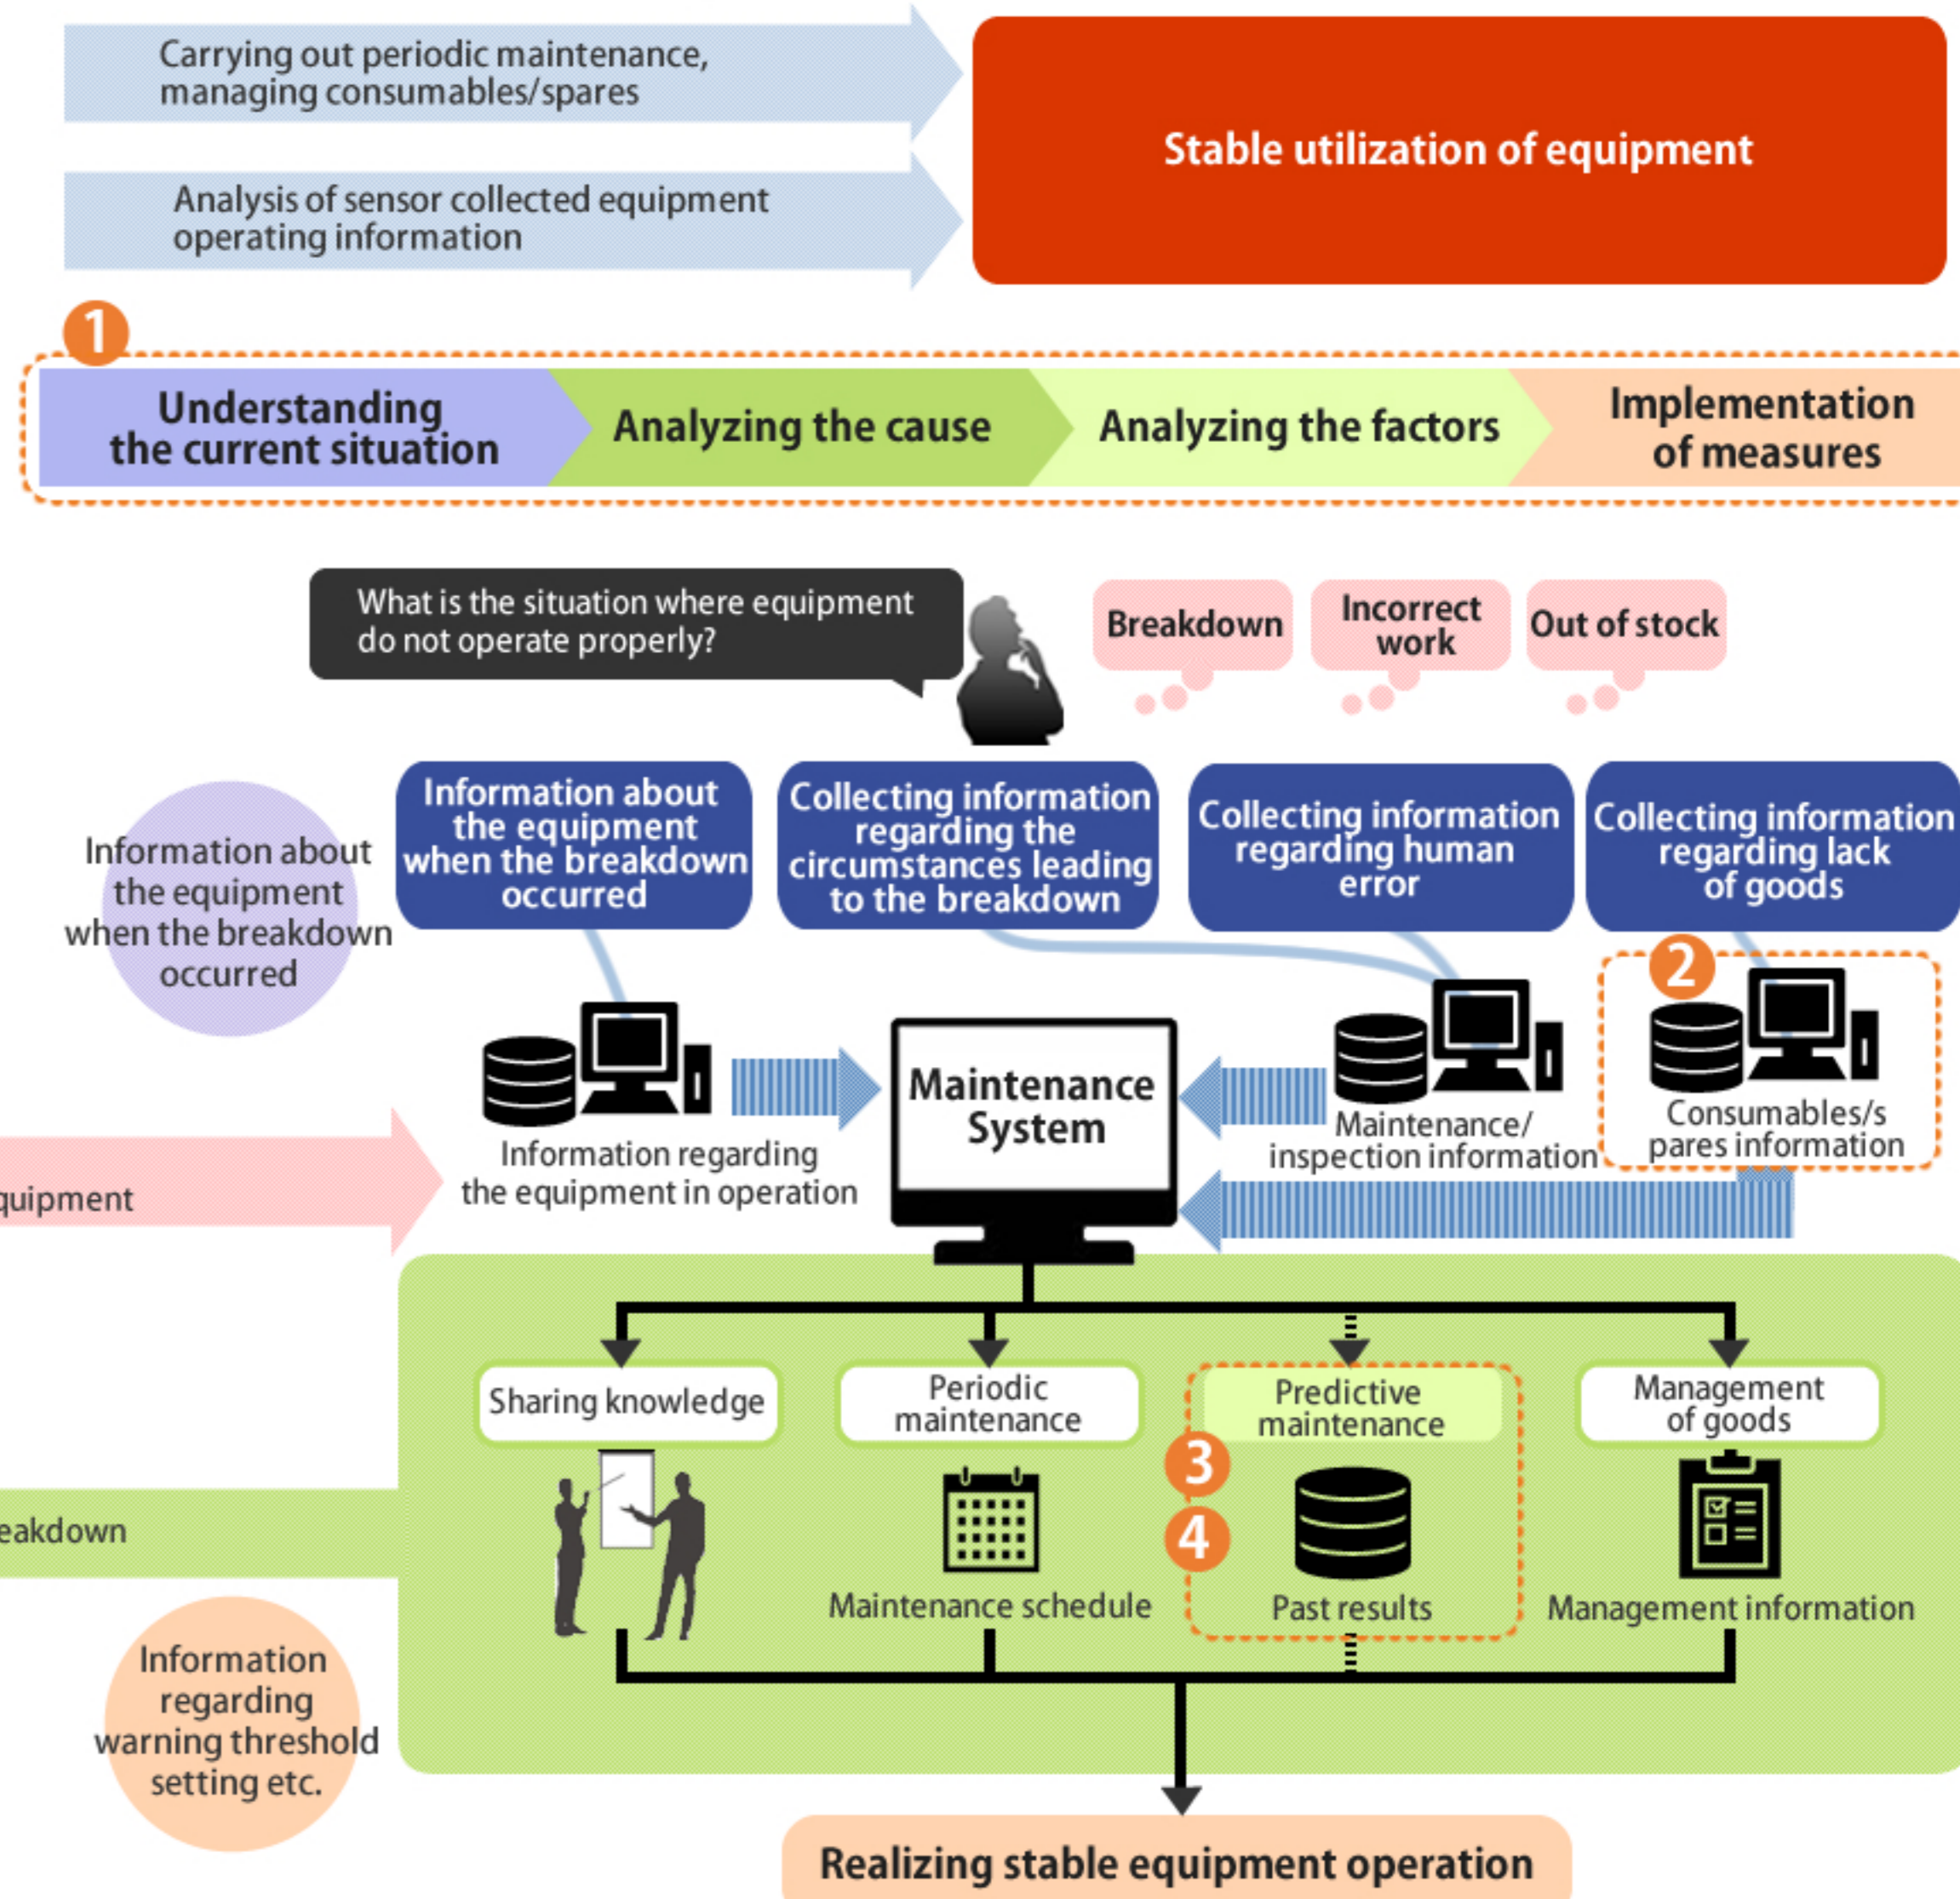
Carrying out periodic maintenance, managing consumables/spares

Analysis of sensor collected equipment operating information

Stable utilization of equipment

1

Understanding the current situation

Analyzing the cause

Analyzing the factors

Implementation of measures

What is the situation where equipment do not operate properly?

Breakdown

Incorrect work

Out of stock

Information about the equipment when the breakdown occurred

Information about the equipment when the breakdown occurred

Collecting information regarding the circumstances leading to the breakdown

Collecting information regarding human error

Collecting information regarding lack of goods

2

Maintenance System

Information regarding the equipment in operation

Maintenance/ inspection information

Consumables/s pares information

quipment

eakdown

Sharing knowledge

Periodic maintenance

Predictive maintenance

Management of goods

3

4

Maintenance schedule

Past results

Management information

Information regarding warning threshold setting etc.

Realizing stable equipment operation